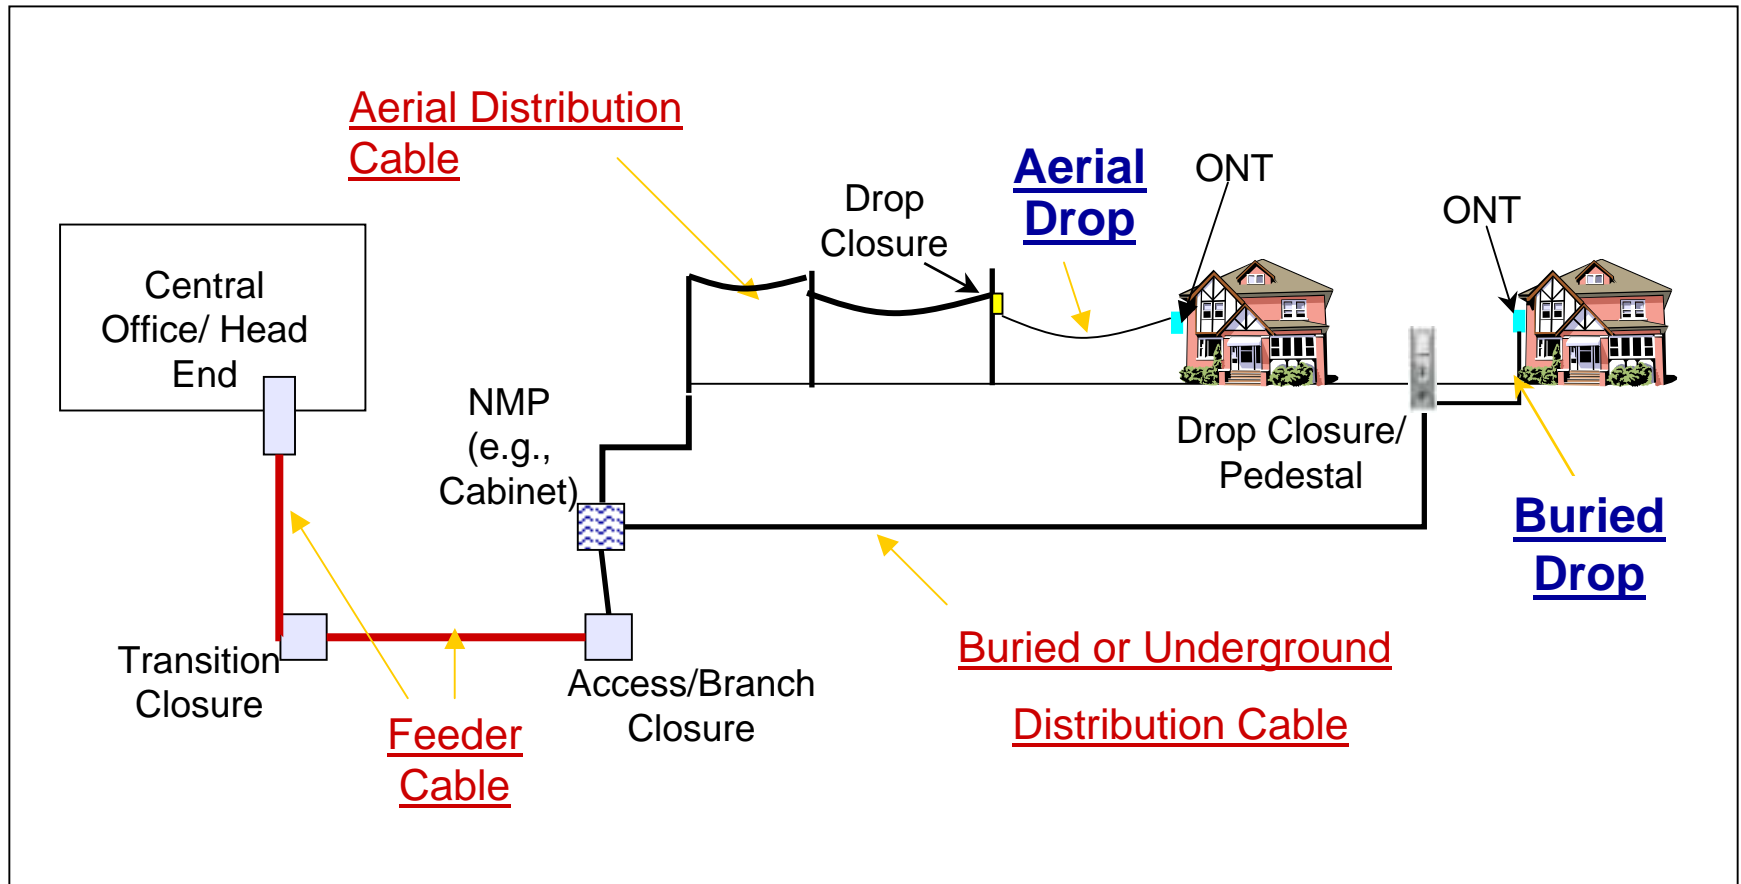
Aerial Distribution Cable

Drop Closure

Aerial Drop

ONT

ONT

Central Office/ Head End

NMP (e.g., Cabinet)

Drop Closure/ Pedestal

Buried Drop

Transition Closure

Feeder Cable

Access/Branch Closure

Buried or Underground Distribution Cable